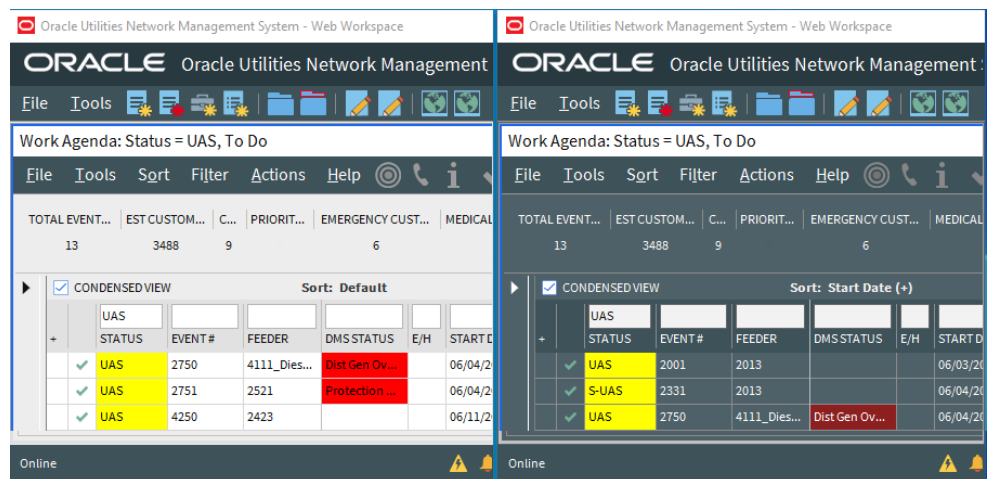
Oracle Utilities Network Management System - Web Workspace

ORACLE Oracle Utilities Network Management

File Tools

Work Agenda: Status = UAS, To Do

File Tools Sort Filter Actions Help

| TOTAL EVENT... | EST CUSTOM... | C... | PRIORIT... | EMERGENCY CUST... | MEDICAL |
|---|---|---|---|---|---|
| 13 | 3488 | 9 | | 6 | |

CONDENSED VIEW Sort: Default

| + | | UAS STATUS | EVENT # | FEEDER | DMS STATUS | E/H | START D |
|---|---|---|---|---|---|---|---|
| | ✓ | UAS | 2750 | 4111_Dies... | Dist Gen Ov... | | 06/04/2 |
| | ✓ | UAS | 2751 | 2521 | Protection ... | | 06/04/2 |
| | ✓ | UAS | 4250 | 2423 | | | 06/11/2 |

Online

Oracle Utilities Network Management System - Web Workspace

ORACLE Oracle Utilities Network Management

File Tools

Work Agenda: Status = UAS, To Do

File Tools Sort Filter Actions Help

| TOTAL EVENT... | EST CUSTOM... | C... | PRIORIT... | EMERGENCY CUST... | MEDICAL |
|---|---|---|---|---|---|
| 13 | 3488 | 9 | | 6 | |

CONDENSED VIEW Sort: Start Date (+)

| + | | UAS STATUS | EVENT # | FEEDER | DMS STATUS | E/H | START D |
|---|---|---|---|---|---|---|---|
| | ✓ | UAS | 2001 | 2013 | | | 06/03/2 |
| | ✓ | S-UAS | 2331 | 2013 | | | 06/04/2 |
| | ✓ | UAS | 2750 | 4111_Dies... | Dist Gen Ov... | | 06/04/2 |

Online